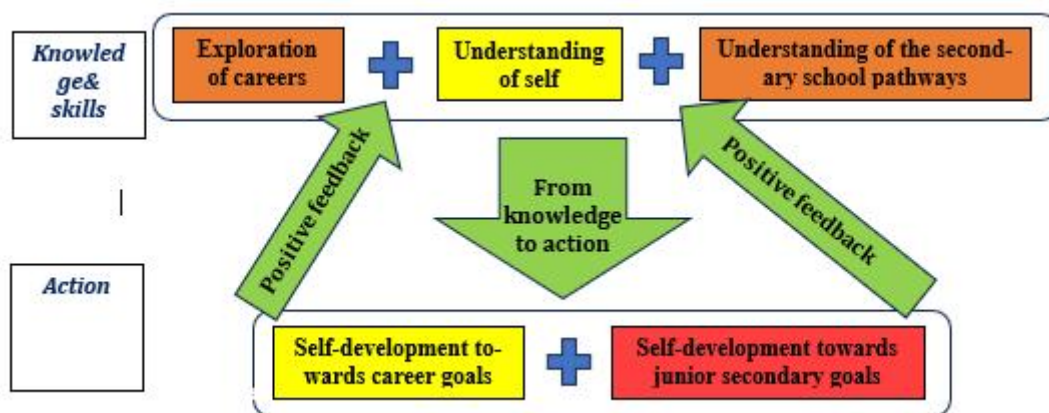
Knowledge& skills

Exploration of careers

Understanding of self

Understanding of the secondary school pathways

Positive feedback

From knowledge to action

Positive feedback

|

Action

Self-development towards career goals

Self-development towards junior secondary goals